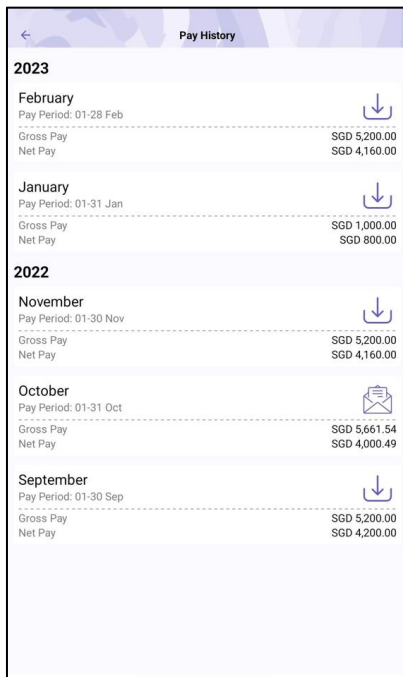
Pay History

2023

February
Pay Period: 01-28 Feb
Gross Pay SGD 5,200.00
Net Pay SGD 4,160.00

January
Pay Period: 01-31 Jan
Gross Pay SGD 1,000.00
Net Pay SGD 800.00

2022

November
Pay Period: 01-30 Nov
Gross Pay SGD 5,200.00
Net Pay SGD 4,160.00

October
Pay Period: 01-31 Oct
Gross Pay SGD 5,661.54
Net Pay SGD 4,000.49

September
Pay Period: 01-30 Sep
Gross Pay SGD 5,200.00
Net Pay SGD 4,200.00